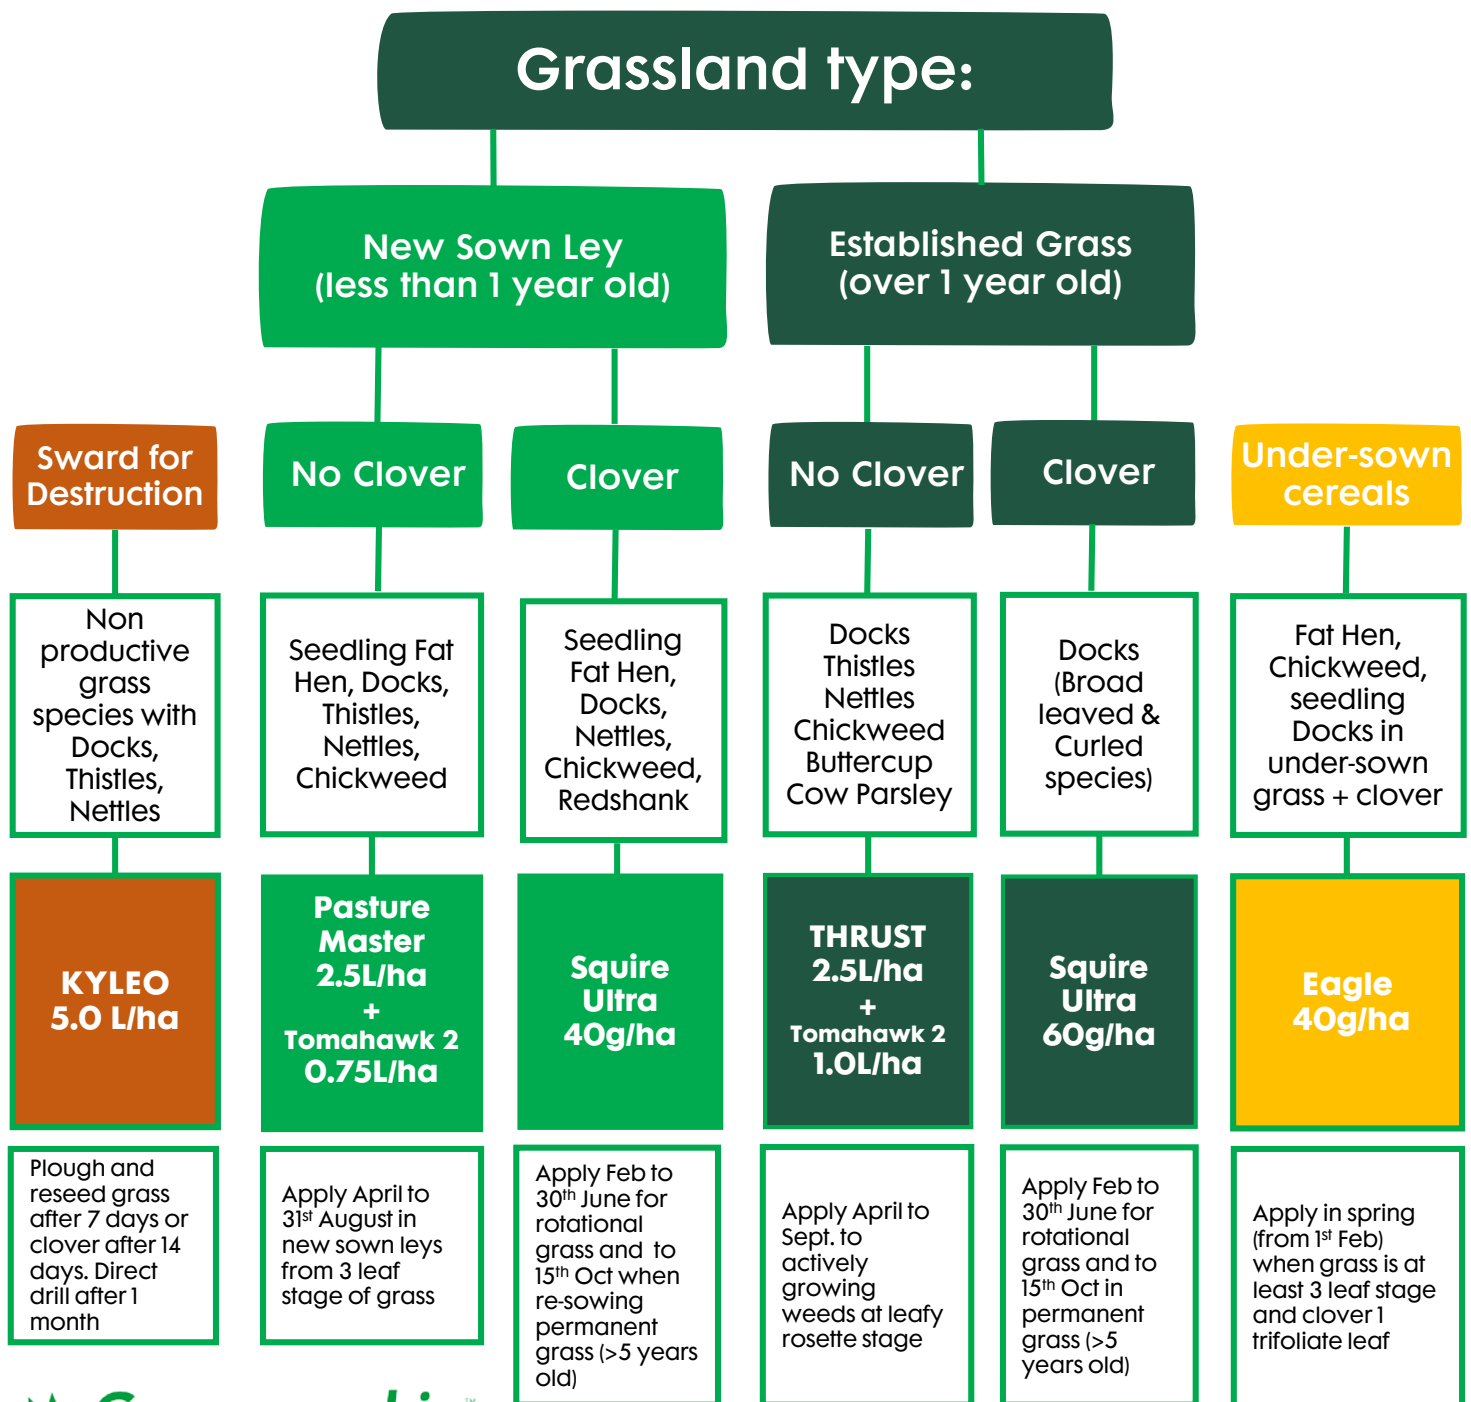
Grassland type:

New Sown Ley (less than 1 year old)

Established Grass (over 1 year old)

Sward for Destruction

No Clover

Clover

No Clover

Clover

Under-sown cereals

Non productive grass species with Docks, Thistles, Nettles

Seedling Fat Hen, Docks, Thistles, Nettles, Chickweed

Seedling Fat Hen, Docks, Nettles, Chickweed, Redshank

Docks Thistles Nettles Chickweed Buttercup Cow Parsley

Docks (Broad leaved & Curled species)

Fat Hen, Chickweed, seedling Docks in under-sown grass + clover

KYLEO 5.0 L/ha

Pasture Master 2.5L/ha + Tomahawk 2 0.75L/ha

Squire Ultra 40g/ha

THRUST 2.5L/ha + Tomahawk 2 1.0L/ha

Squire Ultra 60g/ha

Eagle 40g/ha

Plough and reseed grass after 7 days or clover after 14 days. Direct drill after 1 month

Apply April to $31^{st}$ August in new sown leys from 3 leaf stage of grass

Apply Feb to $30^{th}$ June for rotational grass and to $15^{th}$ Oct when re-sowing permanent grass (>5 years old)

Apply April to Sept. to actively growing weeds at leafy rosette stage

Apply Feb to $30^{th}$ June for rotational grass and to $15^{th}$ Oct in permanent grass (>5 years old)

Apply in spring (from $1^{st}$ Feb) when grass is at least 3 leaf stage and clover 1 trifoliate leaf

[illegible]